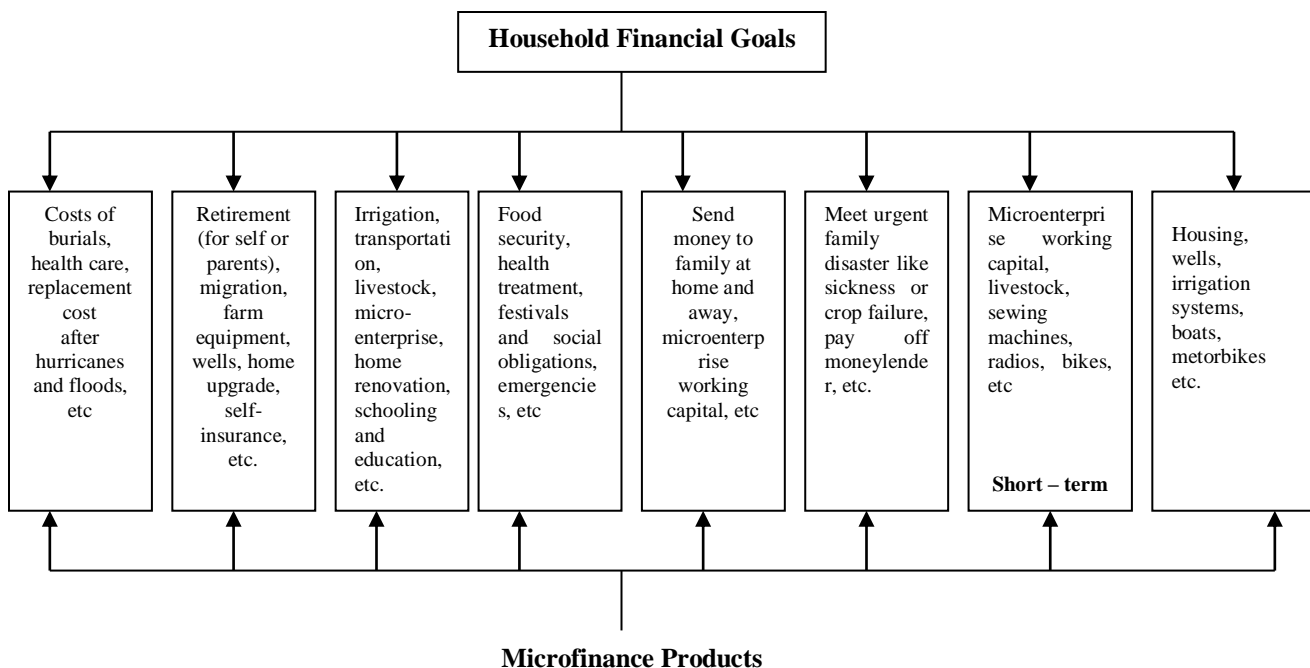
Household Financial Goals

Costs of burials, health care, replacement cost after hurricanes and floods, etc

Retirement (for self or parents), migration, farm equipment, wells, home upgrade, self-insurance, etc.

Irrigation, transportation, livestock, micro-enterprise, home renovation, schooling and education, etc.

Food security, health treatment, festivals and social obligations, emergencies, etc

Send money to family at home and away, microenterprise working capital, etc

Meet urgent family disaster like sickness or crop failure, pay off moneylender, etc.

Microenterprise working capital, livestock, sewing machines, radios, bikes, etc

Short – term

Housing, wells, irrigation systems, boats, metorbikes etc.

Microfinance Products